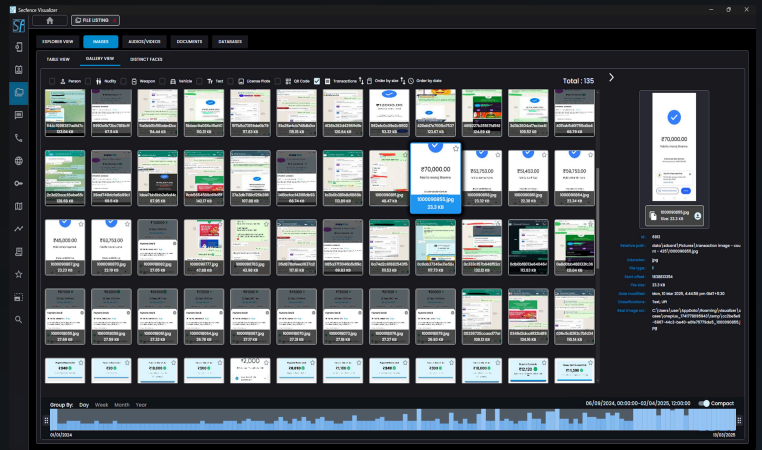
Secfence Visualizer

FILE LISTING

EXPLORER VIEW IMAGES AUDIOS/VIDEOS DOCUMENTS DATABASES

TABLE VIEW GALLERY VIEW DISTINCT FACES

Person Nudity Weapon Vehicle Text License Plate QR Code Transactions Order by size Order by date

Total : 135

₹70,000.00

1000090851.jpg
23.3 KB

₹70,000.00

₹52,750.00

₹45,000.00

₹59,750.00

₹45,000.00

₹52,750.00

₹2,000

1000090851.jpg
Size: 23.3 KB

Group By: Day Week Month Year

06/09/2024, 00:00:00–02/04/2025, 12:00:00

Compact

01/03/2024

01/03/2025